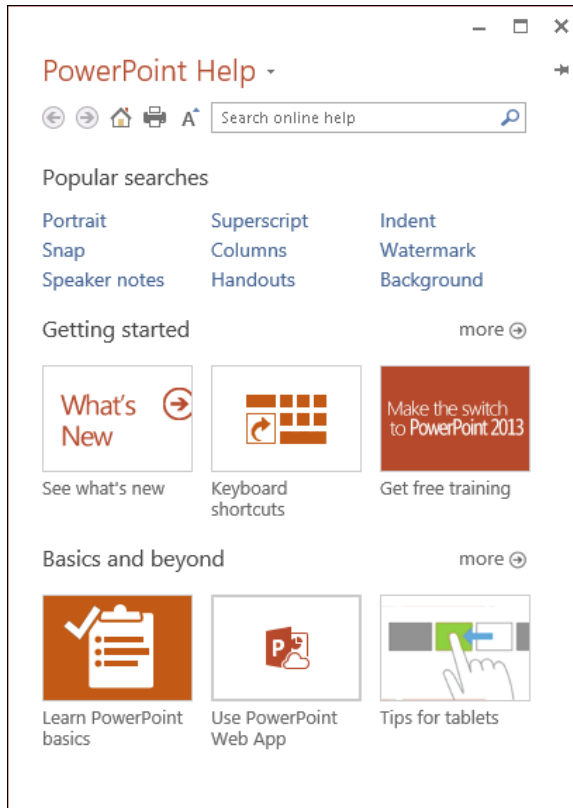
PowerPoint Help

Search online help

Popular searches

Portrait
Snap
Speaker notes

Superscript
Columns
Handouts

Indent
Watermark
Background

Getting started

more

What's New

See what's new

Keyboard shortcuts

Make the switch to PowerPoint 2013

Get free training

Basics and beyond

more

Learn PowerPoint basics

Use PowerPoint Web App

Tips for tablets